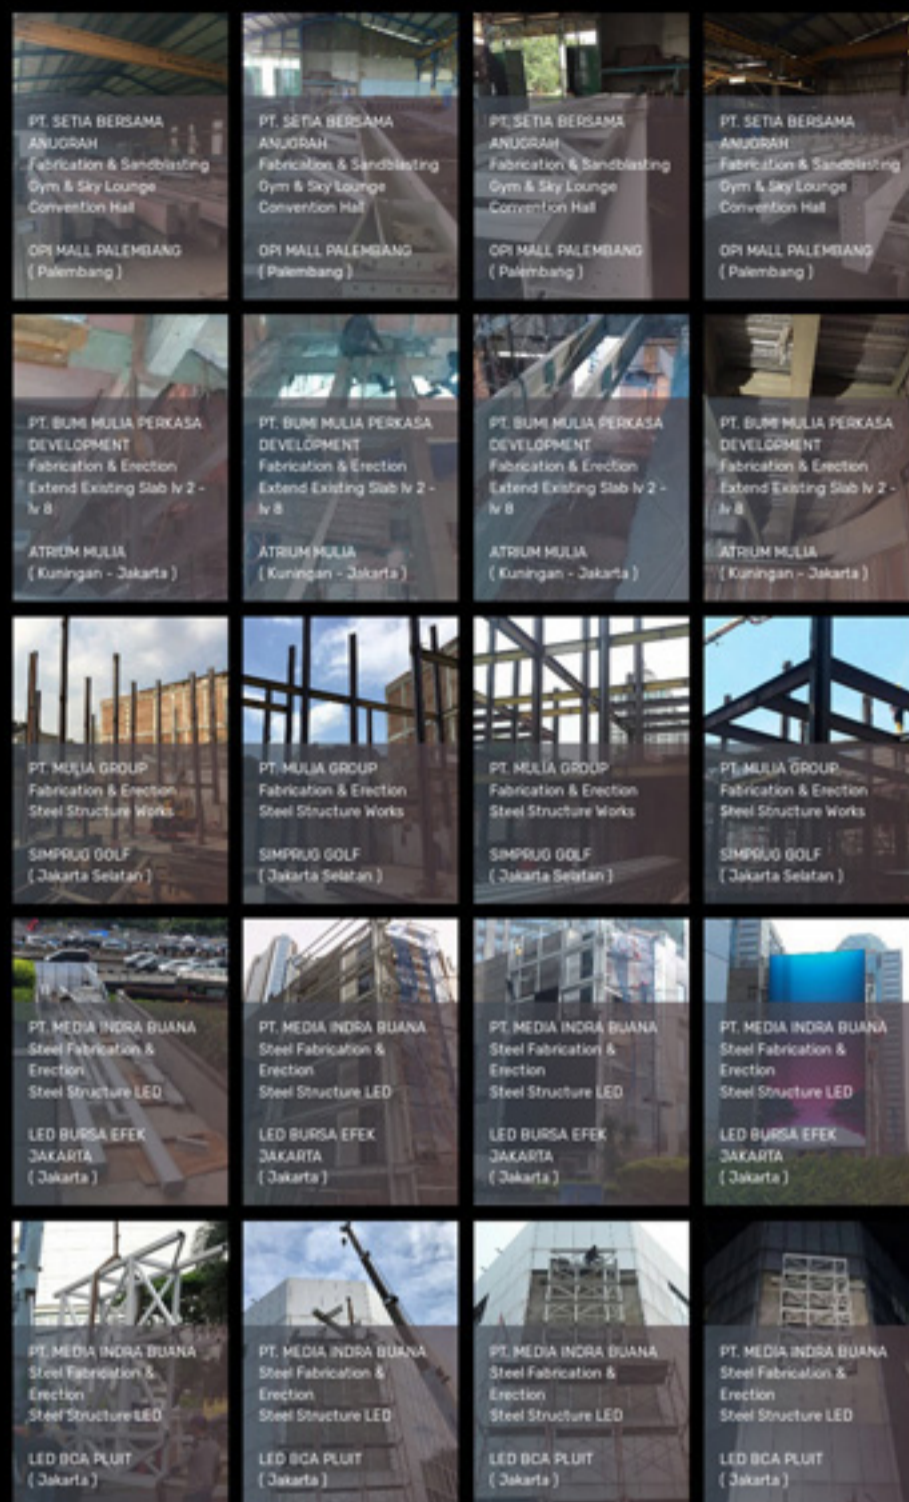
PT. SETIA BERSAMA ANUGRAH
Fabrication & Sandblasting
Gym & Sky Lounge
Convention Hall

OPI MALL PALEMBANG
( Palembang )

PT. SETIA BERSAMA ANUGRAH
Fabrication & Sandblasting
Gym & Sky Lounge
Convention Hall

OPI MALL PALEMBANG
( Palembang )

PT. SETIA BERSAMA ANUGRAH
Fabrication & Sandblasting
Gym & Sky Lounge
Convention Hall

OPI MALL PALEMBANG
( Palembang )

PT. SETIA BERSAMA ANUGRAH
Fabrication & Sandblasting
Gym & Sky Lounge
Convention Hall

OPI MALL PALEMBANG
( Palembang )

PT. BUMI MULIA PERKASA DEVELOPMENT
Fabrication & Erection
Extend Existing Slab lv 2 - lv 8

ATRIUM MULIA
( Kuningan - Jakarta )

PT. BUMI MULIA PERKASA DEVELOPMENT
Fabrication & Erection
Extend Existing Slab lv 2 - lv 8

ATRIUM MULIA
( Kuningan - Jakarta )

PT. BUMI MULIA PERKASA DEVELOPMENT
Fabrication & Erection
Extend Existing Slab lv 2 - lv 8

ATRIUM MULIA
( Kuningan - Jakarta )

PT. BUMI MULIA PERKASA DEVELOPMENT
Fabrication & Erection
Extend Existing Slab lv 2 - lv 8

ATRIUM MULIA
( Kuningan - Jakarta )

PT. MULIA GROUP
Fabrication & Erection
Steel Structure Works

SIMPRUG GOLF
( Jakarta Selatan )

PT. MULIA GROUP
Fabrication & Erection
Steel Structure Works

SIMPRUG GOLF
( Jakarta Selatan )

PT. MULIA GROUP
Fabrication & Erection
Steel Structure Works

SIMPRUG GOLF
( Jakarta Selatan )

PT. MULIA GROUP
Fabrication & Erection
Steel Structure Works

SIMPRUG GOLF
( Jakarta Selatan )

PT. MEDIA INDRA BUANA
Steel Fabrication & Erection
Steel Structure LED

LED BURSA EFEK JAKARTA
( Jakarta )

PT. MEDIA INDRA BUANA
Steel Fabrication & Erection
Steel Structure LED

LED BURSA EFEK JAKARTA
( Jakarta )

PT. MEDIA INDRA BUANA
Steel Fabrication & Erection
Steel Structure LED

LED BURSA EFEK JAKARTA
( Jakarta )

PT. MEDIA INDRA BUANA
Steel Fabrication & Erection
Steel Structure LED

LED BURSA EFEK JAKARTA
( Jakarta )

PT. MEDIA INDRA BUANA
Steel Fabrication & Erection
Steel Structure LED

LED BCA PLUIT
( Jakarta )

PT. MEDIA INDRA BUANA
Steel Fabrication & Erection
Steel Structure LED

LED BCA PLUIT
( Jakarta )

PT. MEDIA INDRA BUANA
Steel Fabrication & Erection
Steel Structure LED

LED BCA PLUIT
( Jakarta )

PT. MEDIA INDRA BUANA
Steel Fabrication & Erection
Steel Structure LED

LED BCA PLUIT
( Jakarta )